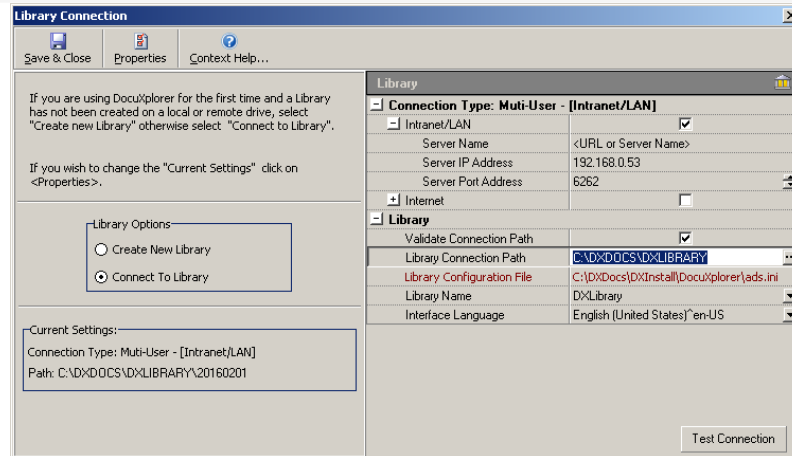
Library Connection

Save & Close
Properties
Context Help...

If you are using DocuXplorer for the first time and a Library has not been created on a local or remote drive, select "Create new Library" otherwise select "Connect to Library".

If you wish to change the "Current Settings" click on <Properties>.

Library Options
Create New Library
Connect To Library

Current Settings:
Connection Type: Muti-User - [Intranet/LAN]
Path: C:\DXDOCS\DXLIBRARY\20160201

Library

| | |
|---|---|
| Connection Type: Muti-User - [Intranet/LAN] | |
| Intranet/LAN | |
| Server Name | <URL or Server Name> |
| Server IP Address | 192.168.0.53 |
| Server Port Address | 6262 |
| Internet | |
| Library | |
| Validate Connection Path | |
| Library Connection Path | C:\DXDOCS\DXLIBRARY |
| Library Configuration File | C:\DXDocs\DXInstall\DocuXplorer\ads.ini |
| Library Name | DXLibrary |
| Interface Language | English (United States)^en-US |

Test Connection